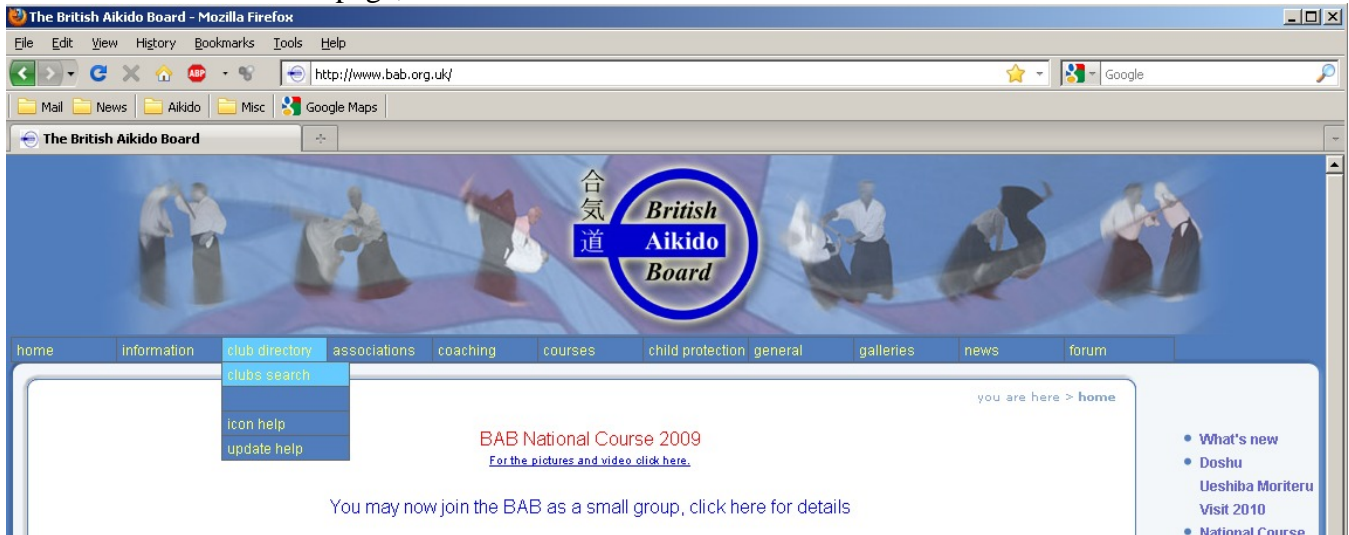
The British Aikido Board - Mozilla Firefox

File Edit View History Bookmarks Tools Help

http://www.bab.org.uk/

Google

Mail News Aikido Misc Google Maps

The British Aikido Board

合気道 British Aikido Board

home information club directory associations coaching courses child protection general galleries news forum

clubs search

icon help

update help

you are here > home

BAB National Course 2009

For the pictures and video click here.

You may now join the BAB as a small group, click here for details

• What's new
• Doshu Ueshiba Moriteru Visit 2010
• National Course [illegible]